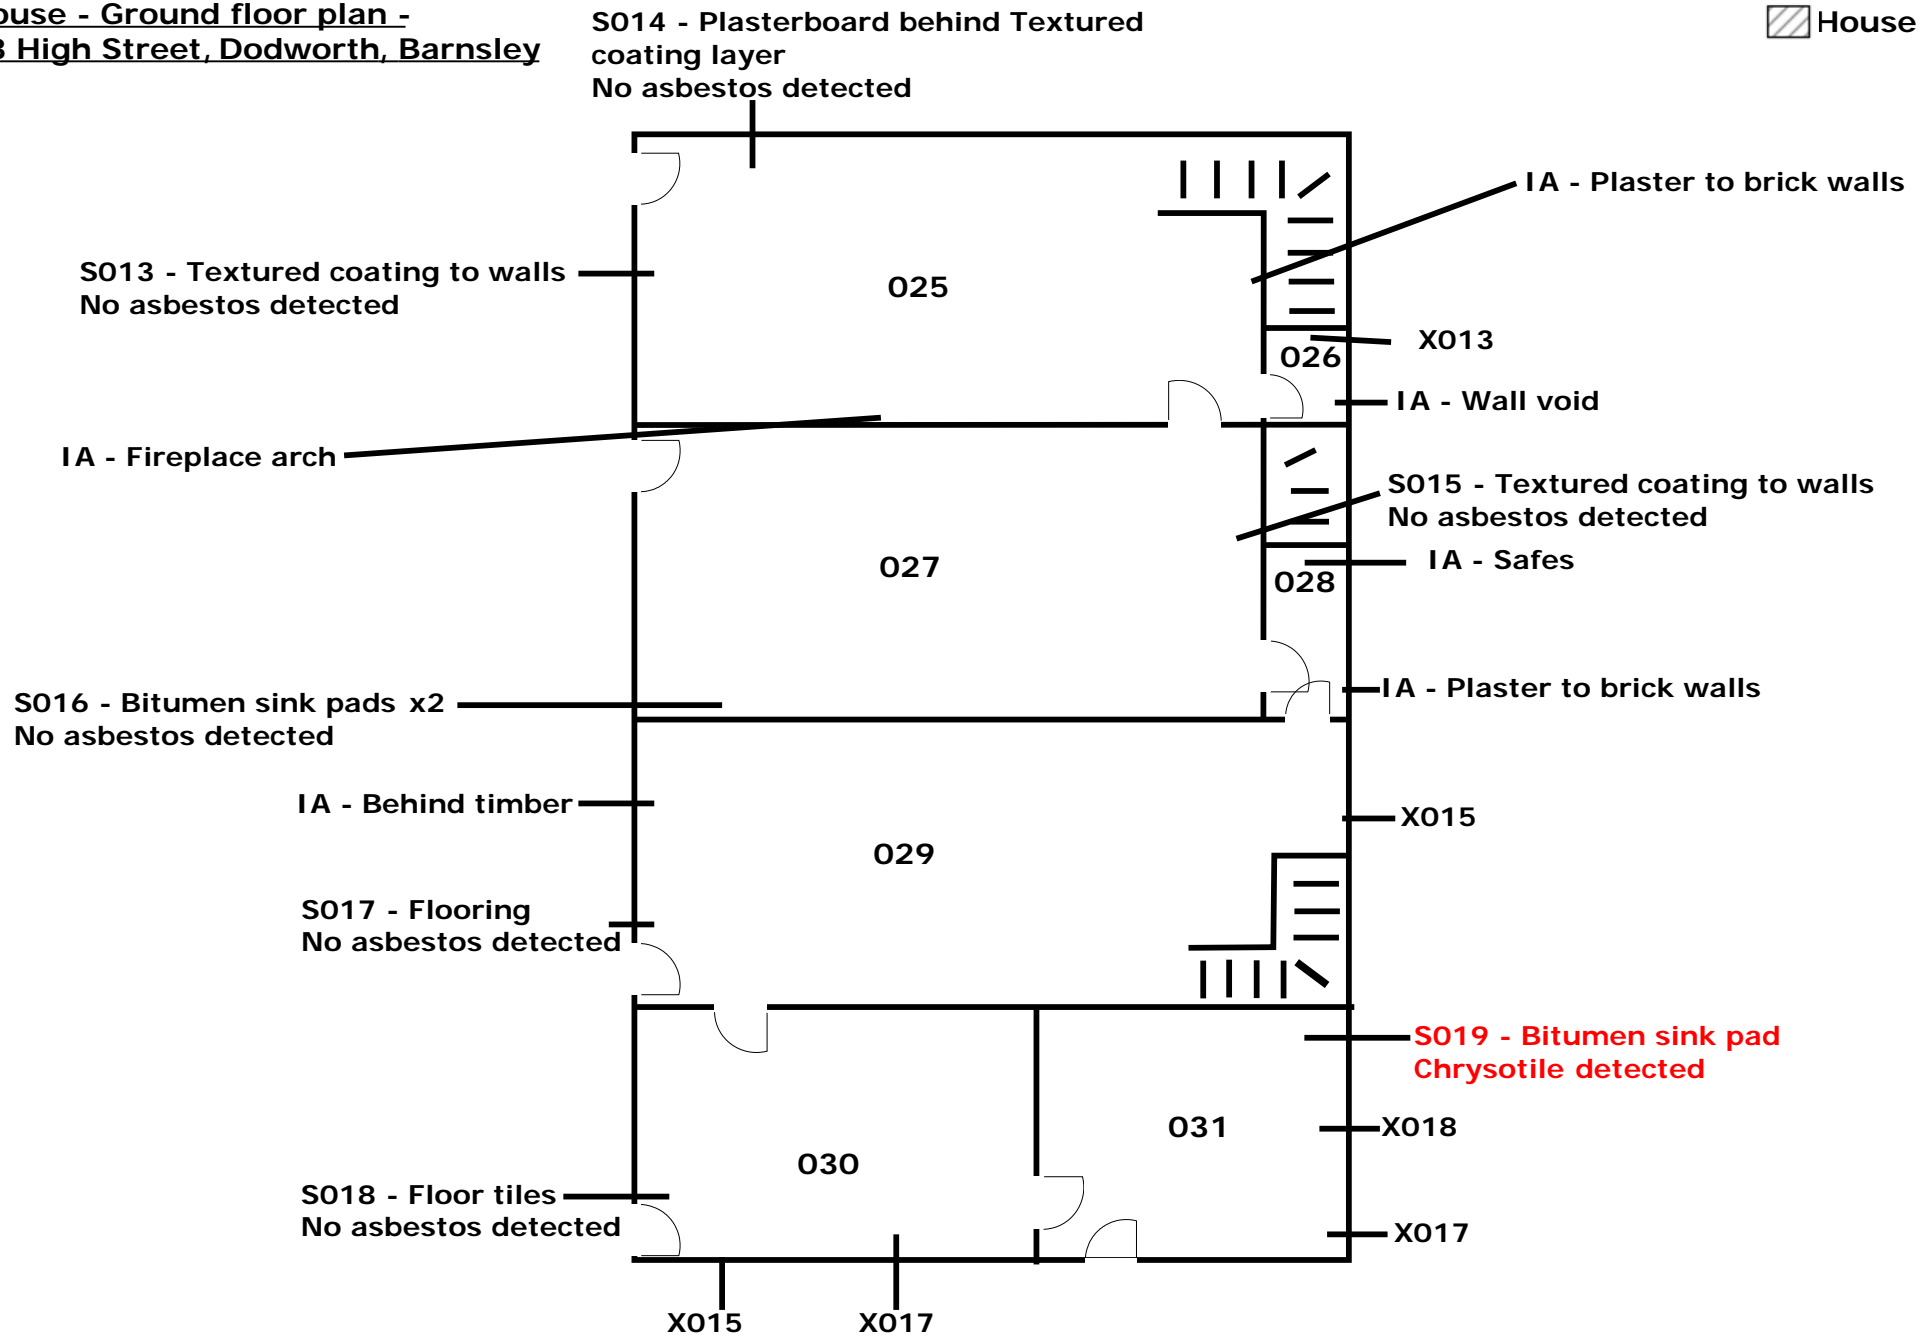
ouse - Ground floor plan -
3 High Street, Dodworth, Barnsley

S014 - Plasterboard behind Textured coating layer
No asbestos detected

House

IA - Plaster to brick walls

S013 - Textured coating to walls
No asbestos detected

025

X013

026

IA - Wall void

IA - Fireplace arch

S015 - Textured coating to walls
No asbestos detected

027

IA - Safes

028

S016 - Bitumen sink pads x2
No asbestos detected

IA - Plaster to brick walls

IA - Behind timber

X015

029

S017 - Flooring
No asbestos detected

S019 - Bitumen sink pad
Chrysotile detected

031

X018

030

S018 - Floor tiles
No asbestos detected

X017

X015

X017